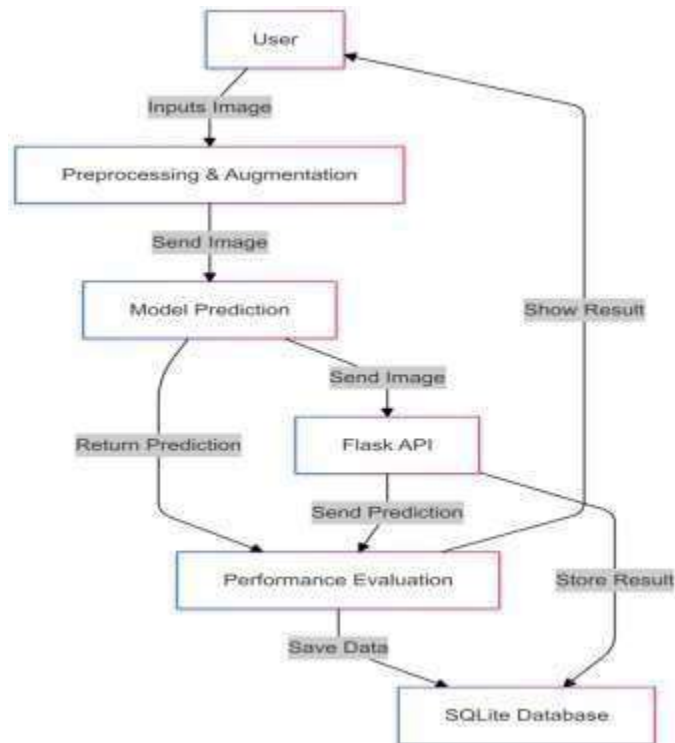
User

Inputs Image

Preprocessing & Augmentation

Send Image

Model Prediction

Show Result

Send Image

Return Prediction

Flask API

Send Prediction

Performance Evaluation

Store Result

Save Data

SQLite Database